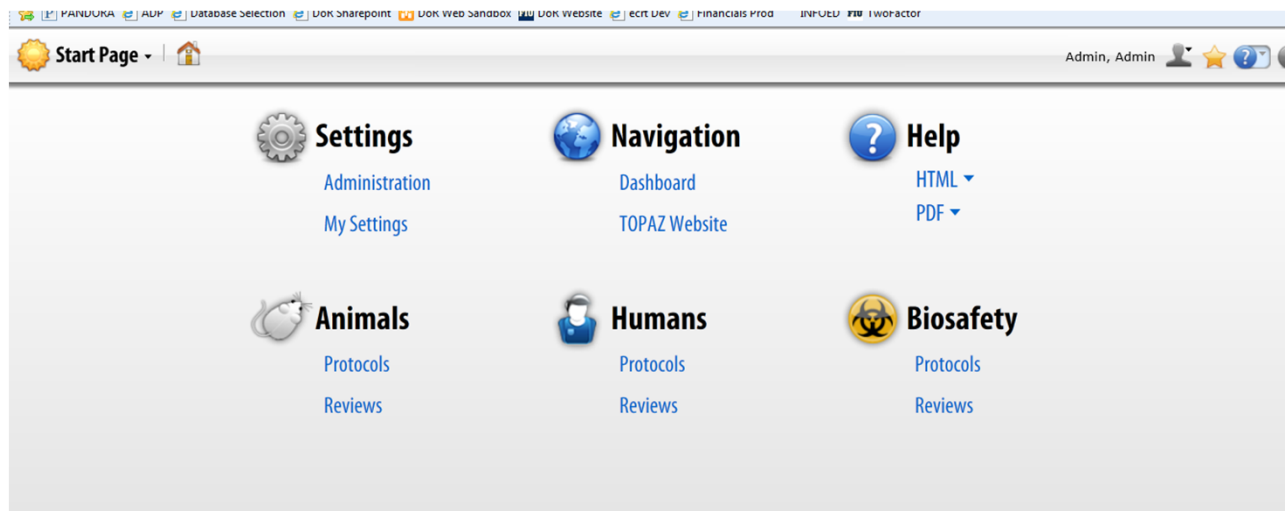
PANDORA ADP Database Selection DoK Sharepoint DoK Web Sandbox DoK Website ecrt Dev Financials Prod INFOED TwoFactor

Start Page

Admin, Admin

Settings
Administration
My Settings

Navigation
Dashboard
TOPAZ Website

Help
HTML
PDF

Animals
Protocols
Reviews

Humans
Protocols
Reviews

Biosafety
Protocols
Reviews